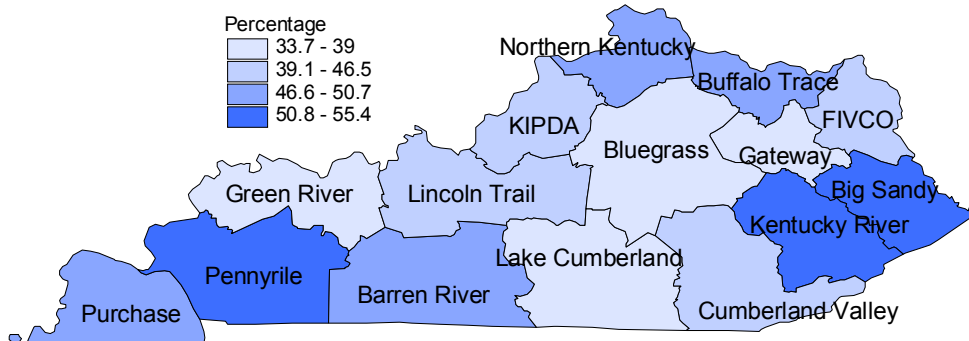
Percentage
33.7 - 39
39.1 - 46.5
46.6 - 50.7
50.8 - 55.4

Northern Kentucky
Buffalo Trace
FIVCO
KIPDA
Bluegrass
Gateway
Big Sandy
Green River
Lincoln Trail
Kentucky River
Lake Cumberland
Pennyrile
Barren River
Purchase
Cumberland Valley